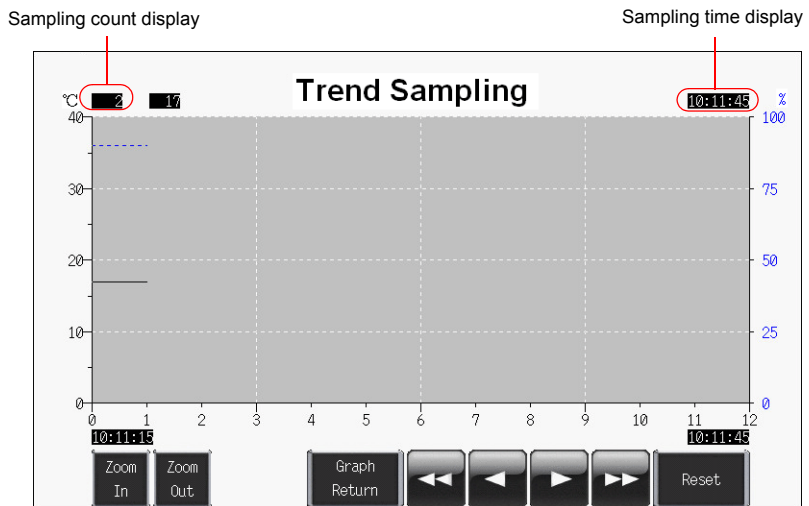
Sampling count display

Sampling time display

Trend Sampling

℃ 2 17

10:11:45

%

40
30
20
10
0

100
75
50
25
0

0 1 2 3 4 5 6 7 8 9 10 11 12

10:11:15

10:11:45

Zoom In

Zoom Out

Graph Return

Reset